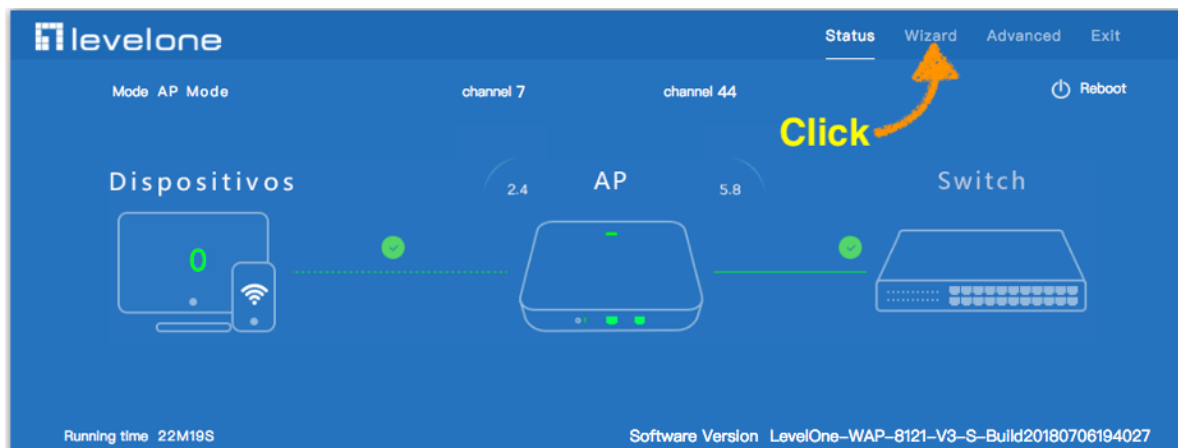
levelone

Status Wizard Advanced Exit

Mode AP Mode channel 7 channel 44 Reboot

Click

Dispositivos

2.4 AP 5.8

Switch

0

Running time 22M19S

Software Version LevelOne-WAP-8121-V3-S-Build20180706194027